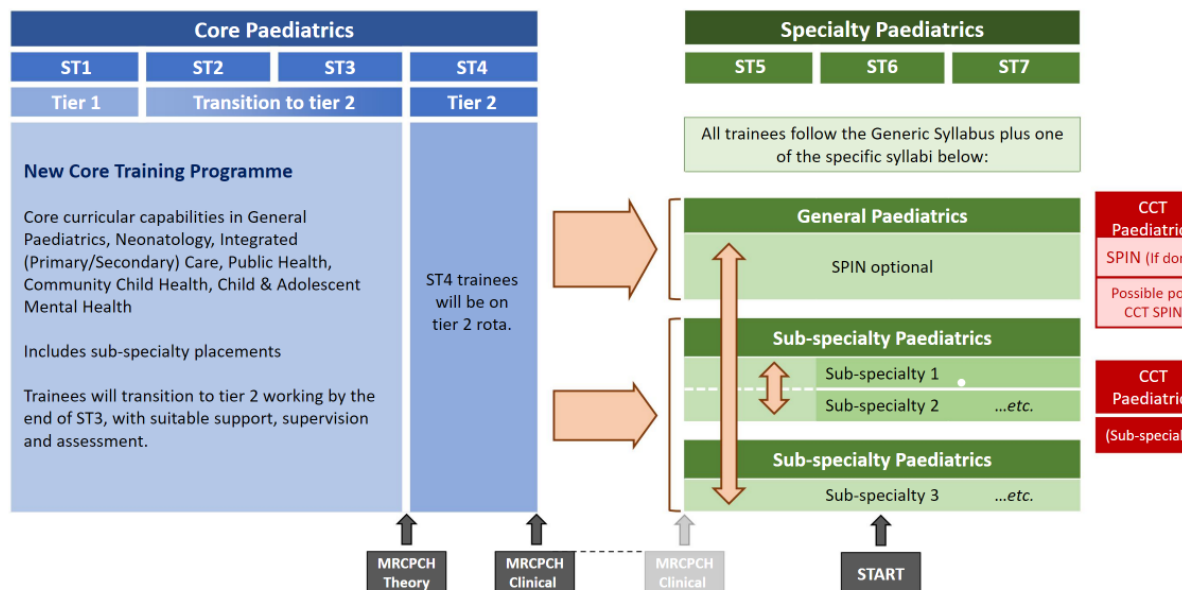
Core Paediatrics

ST1 ST2 ST3 ST4

Tier 1 Transition to tier 2 Tier 2

New Core Training Programme

Core curricular capabilities in General Paediatrics, Neonatology, Integrated (Primary/Secondary) Care, Public Health, Community Child Health, Child & Adolescent Mental Health

Includes sub-specialty placements

Trainees will transition to tier 2 working by the end of ST3, with suitable support, supervision and assessment.

ST4 trainees will be on tier 2 rota.

Specialty Paediatrics

ST5 ST6 ST7

All trainees follow the Generic Syllabus plus one of the specific syllabi below:

General Paediatrics

SPIN optional

Sub-specialty Paediatrics

Sub-specialty 1

Sub-specialty 2 ...etc.

Sub-specialty Paediatrics

Sub-specialty 3 ...etc.

CCT Paediatric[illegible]

SPIN (If do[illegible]

Possible po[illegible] CCT SPIN

CCT Paediatric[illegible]

(Sub-special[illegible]

MRCPCH Theory

MRCPCH Clinical

MRCPCH Clinical

START